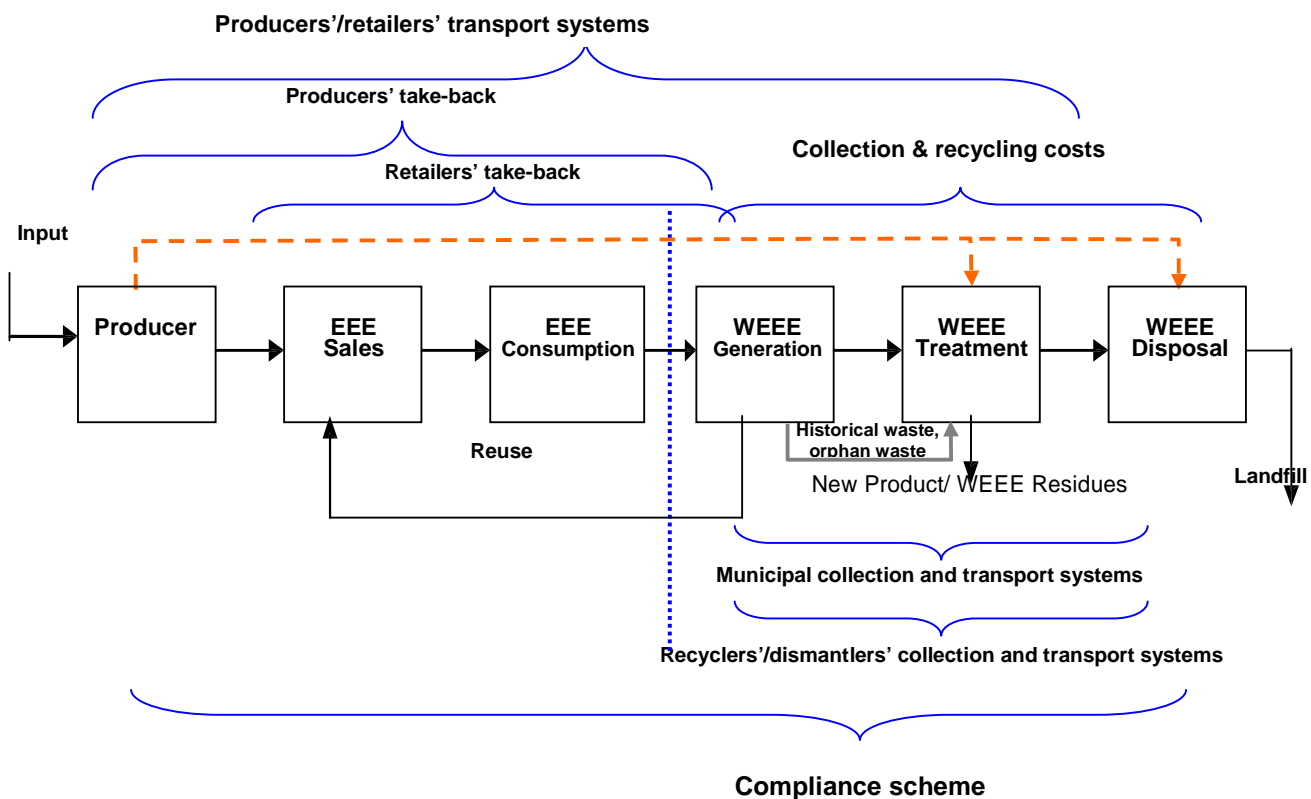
Producers'/retailers' transport systems

Producers' take-back

Collection & recycling costs

Retailers' take-back

Input

Producer

EEE Sales

EEE Consumption

WEEE Generation

WEEE Treatment

WEEE Disposal

Historical waste, orphan waste

Reuse

New Product/ WEEE Residues

Landfill

Municipal collection and transport systems

Recyclers'/dismantlers' collection and transport systems

Compliance scheme